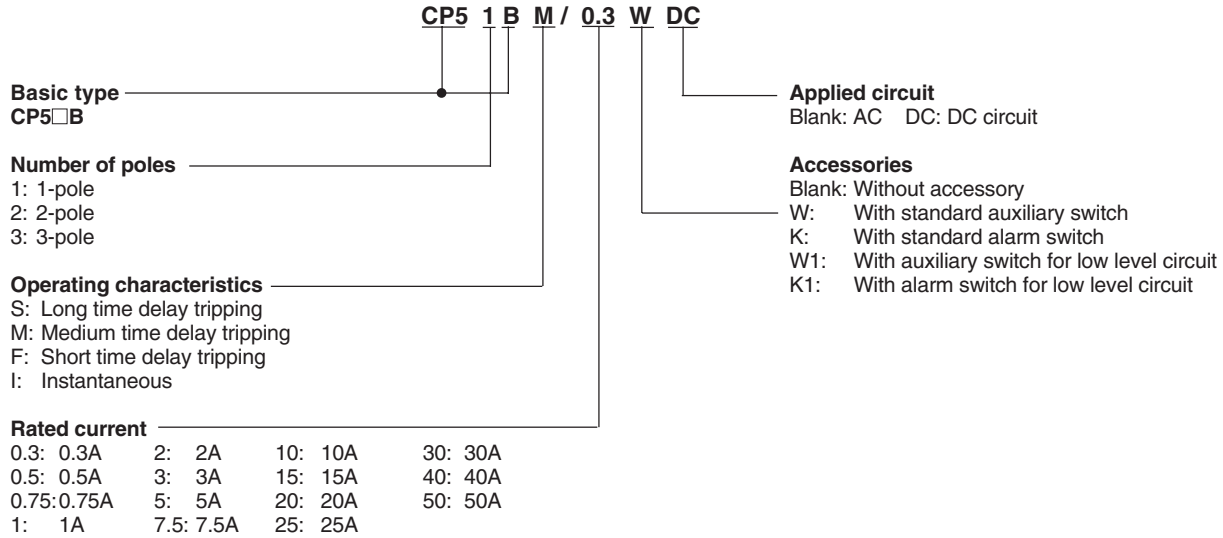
CP5 1 B M / 0.3 W DC

Basic type
CP5□B

Number of poles
1: 1-pole
2: 2-pole
3: 3-pole

Operating characteristics
S: Long time delay tripping
M: Medium time delay tripping
F: Short time delay tripping
I: Instantaneous

Rated current

| | | | |
|---|---|---|---|
| 0.3: 0.3A | 2: 2A | 10: 10A | 30: 30A |
| 0.5: 0.5A | 3: 3A | 15: 15A | 40: 40A |
| 0.75: 0.75A | 5: 5A | 20: 20A | 50: 50A |
| 1: 1A | 7.5: 7.5A | 25: 25A | |

Applied circuit
Blank: AC DC: DC circuit

Accessories
Blank: Without accessory
W: With standard auxiliary switch
K: With standard alarm switch
W1: With auxiliary switch for low level circuit
K1: With alarm switch for low level circuit